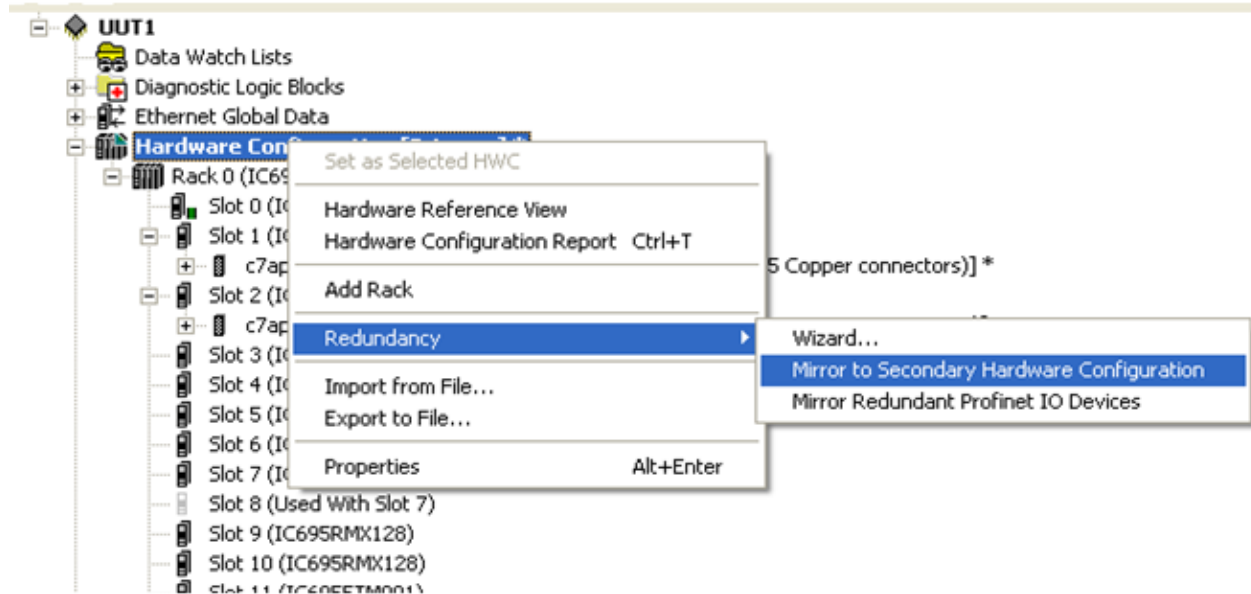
UUT1
Data Watch Lists
Diagnostic Logic Blocks
Ethernet Global Data
Hardware Con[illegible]
Rack 0 (IC69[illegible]
Slot 0 (IC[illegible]
Slot 1 (IC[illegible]
c7ap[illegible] 5 Copper connectors)] *
Slot 2 (IC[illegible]
c7ap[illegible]
Slot 3 (IC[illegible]
Slot 4 (IC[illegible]
Slot 5 (IC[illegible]
Slot 6 (IC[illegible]
Slot 7 (IC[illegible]
Slot 8 (Used With Slot 7)
Slot 9 (IC695RMX128)
Slot 10 (IC695RMX128)
Slot 11 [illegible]

Set as Selected HWC
Hardware Reference View
Hardware Configuration Report Ctrl+T
Add Rack
Redundancy
Import from File...
Export to File...
Properties Alt+Enter

Wizard...
Mirror to Secondary Hardware Configuration
Mirror Redundant Profinet IO Devices